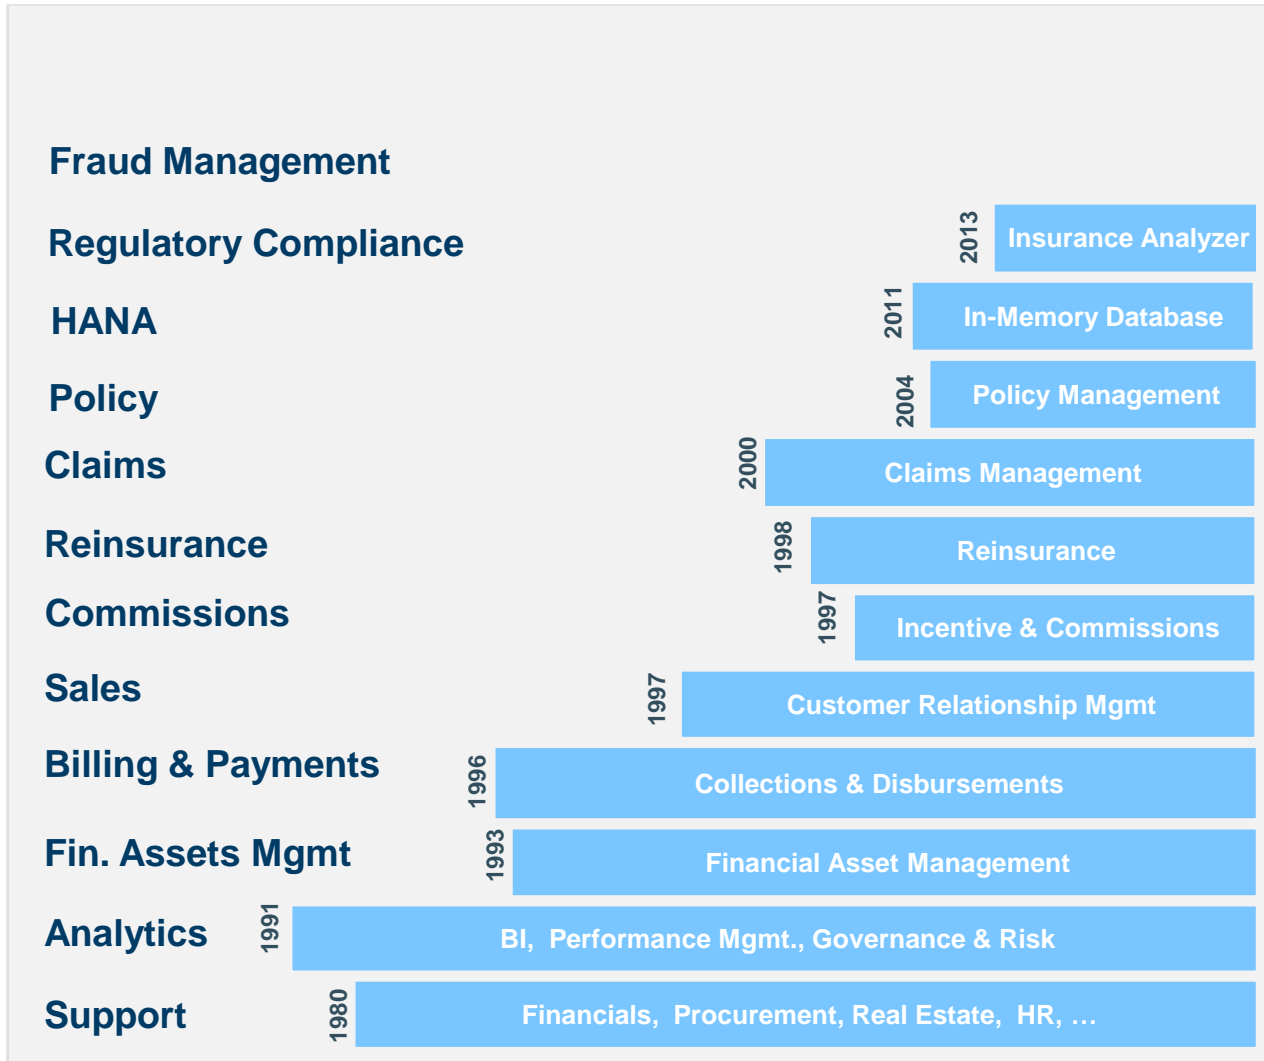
Fraud Management

Regulatory Compliance

2013 Insurance Analyzer

HANA

2011 In-Memory Database

Policy

2004 Policy Management

Claims

2000 Claims Management

Reinsurance

1998 Reinsurance

Commissions

1997 Incentive & Commissions

Sales

1997 Customer Relationship Mgmt

Billing & Payments

1996 Collections & Disbursements

Fin. Assets Mgmt

1993 Financial Asset Management

Analytics

1991 BI, Performance Mgmt., Governance & Risk

Support

1980 Financials, Procurement, Real Estate, HR, …